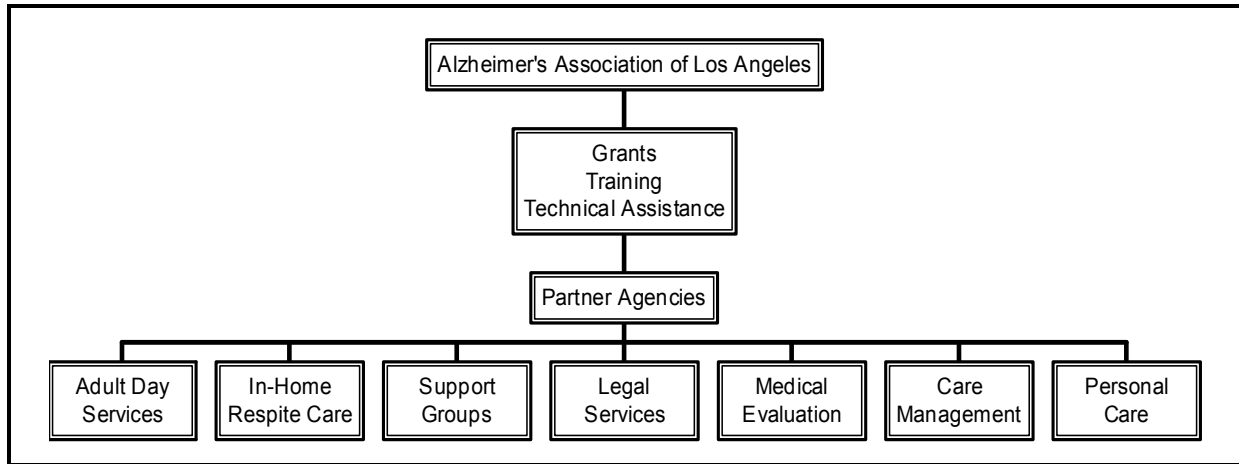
Alzheimer's Association of Los Angeles

Grants
Training
Technical Assistance

Partner Agencies

Adult Day Services

In-Home Respite Care

Support Groups

Legal Services

Medical Evaluation

Care Management

Personal Care